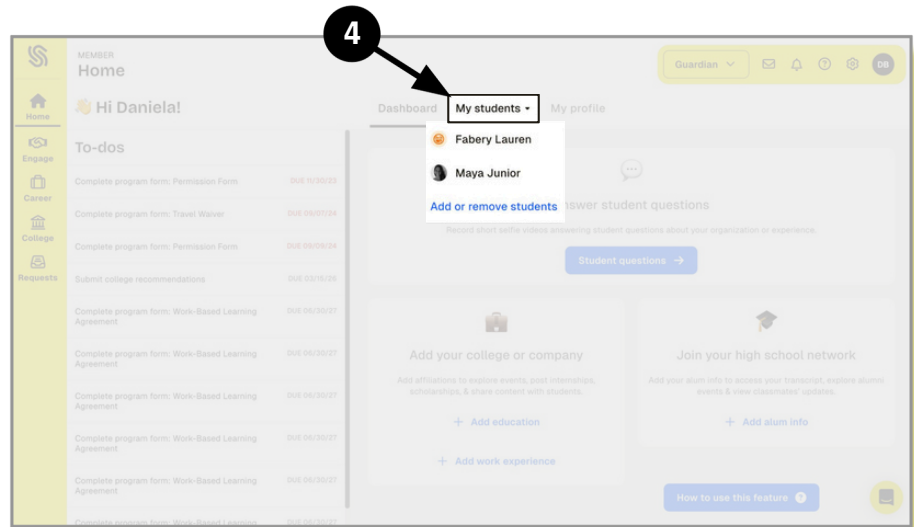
4

MEMBER
Home

Guardian

DB

Home

Engage

Career

College

Requests

Hi Daniela!

Dashboard My students My profile

Fabery Lauren

Maya Junior

Add or remove students

To-dos

Complete program form: Permission Form DUE 10/30/23

Complete program form: Travel Waiver DUE 06/07/24

Complete program form: Permission Form DUE 08/09/24

Submit college recommendations DUE 03/15/26

Complete program form: Work-Based Learning Agreement DUE 06/30/27

Complete program form: Work-Based Learning Agreement DUE 06/30/27

Complete program form: Work-Based Learning Agreement DUE 06/30/27

Complete program form: Work-Based Learning Agreement DUE 06/30/27

Complete program form: Work-Based Learning Agreement DUE 06/30/27

Complete program form: Work-Based Learning

Answer student questions

Record short selfie videos answering student questions about your organization or experience.

Student questions →

Add your college or company

Add affiliations to explore events, post internships, scholarships, & share content with students.

+ Add education

+ Add work experience

Join your high school network

Add your alum info to access your transcript, explore alumni events & view classmates' updates.

+ Add alum info

How to use this feature